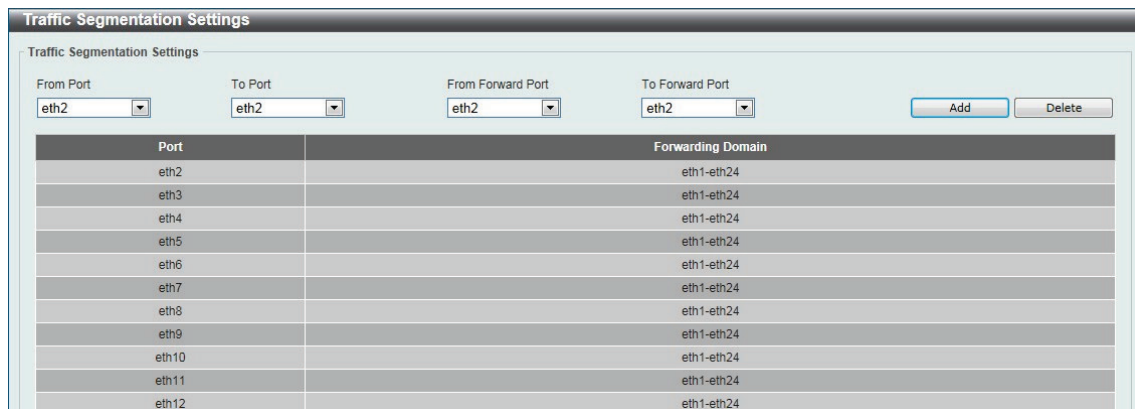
Traffic Segmentation Settings

Traffic Segmentation Settings

From Port
eth2

To Port
eth2

From Forward Port
eth2

To Forward Port
eth2

Add

Delete

| Port | Forwarding Domain |
|---|---|
| eth2 | eth1-eth24 |
| eth3 | eth1-eth24 |
| eth4 | eth1-eth24 |
| eth5 | eth1-eth24 |
| eth6 | eth1-eth24 |
| eth7 | eth1-eth24 |
| eth8 | eth1-eth24 |
| eth9 | eth1-eth24 |
| eth10 | eth1-eth24 |
| eth11 | eth1-eth24 |
| eth12 | eth1-eth24 |